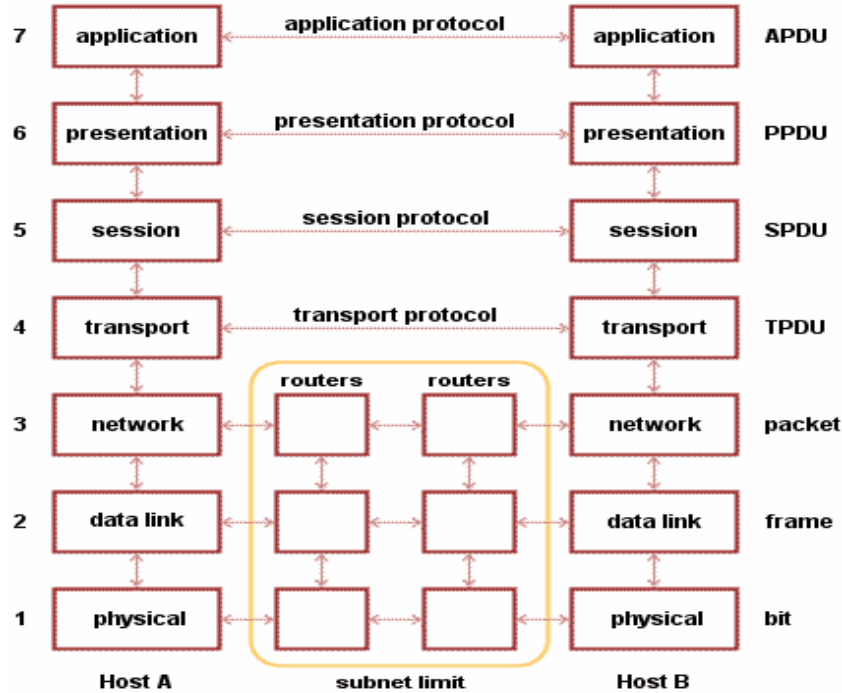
7 application application protocol application APDU

6 presentation presentation protocol presentation PPDU

5 session session protocol session SPDU

4 transport transport protocol transport TPDU

routers routers

3 network network packet

2 data link data link frame

1 physical physical bit

Host A subnet limit Host B